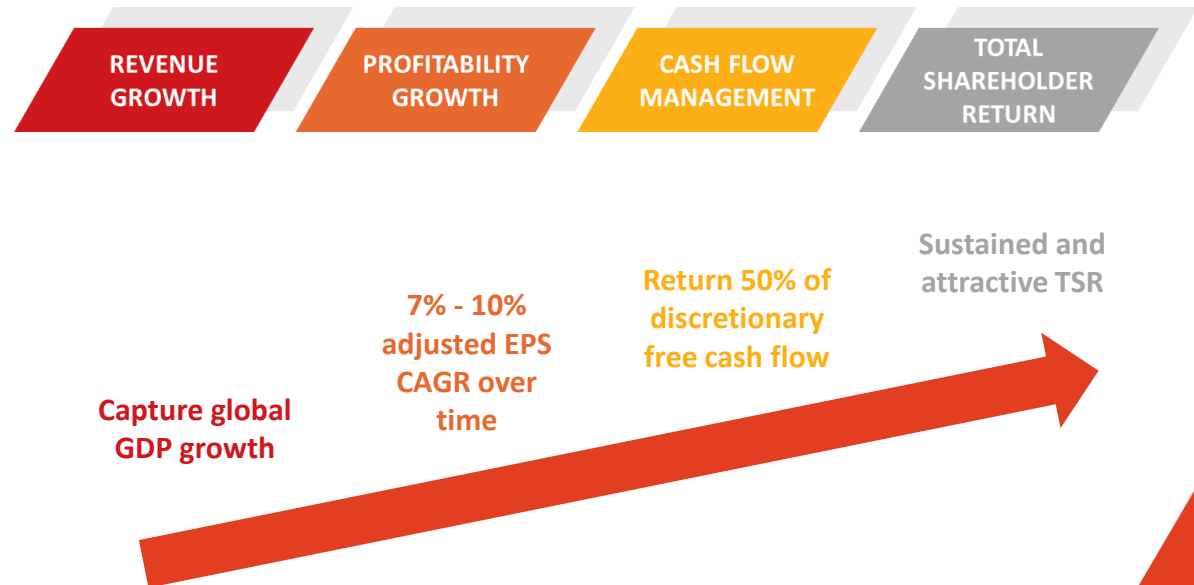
REVENUE GROWTH

PROFITABILITY GROWTH

CASH FLOW MANAGEMENT

TOTAL SHAREHOLDER RETURN

Sustained and attractive TSR

Return 50% of discretionary free cash flow

7% - 10% adjusted EPS CAGR over time

Capture global GDP growth